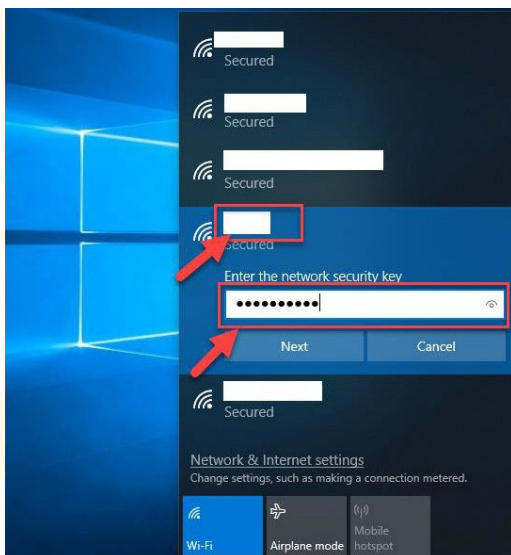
Secured

Secured

Secured

Secured

Enter the network security key

••••••••••

Next

Cancel

Secured

Network & Internet settings

Change settings, such as making a connection metered.

Wi-Fi

Airplane mode

Mobile hotspot